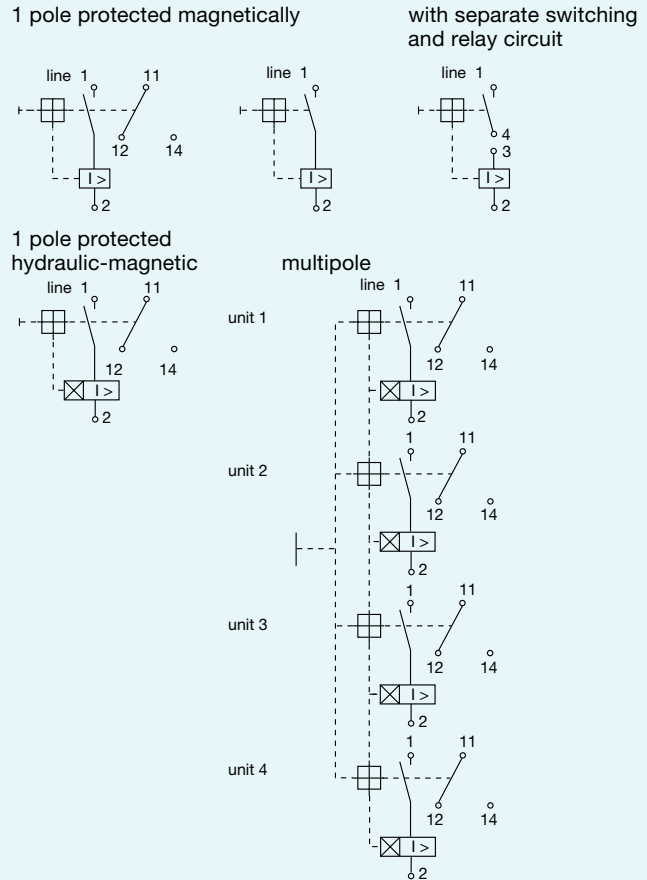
1 pole protected magnetically

with separate switching and relay circuit

line 1
11
12
14
I >
2

line 1
I >
2

line 1
4
3
I >
2

1 pole protected hydraulic-magnetic

line 1
11
12
14
I >
2

multipole

unit 1
line 1
11
12
14
I >
2

unit 2
1
11
12
14
I >
2

unit 3
1
11
12
14
I >
2

unit 4
1
11
12
14
I >
2